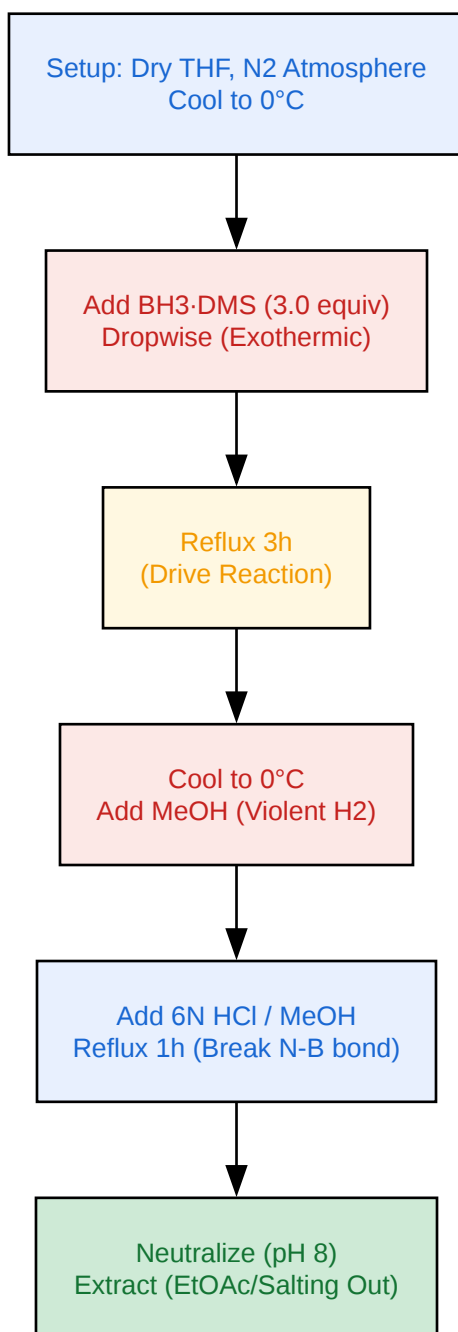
Setup: Dry THF, N2 Atmosphere
Cool to 0°C

Add BH3·DMS (3.0 equiv)
Dropwise (Exothermic)

Reflux 3h
(Drive Reaction)

Cool to 0°C
Add MeOH (Violent H2)

Add 6N HCl / MeOH
Reflux 1h (Break N-B bond)

Neutralize (pH 8)
Extract (EtOAc/Salting Out)